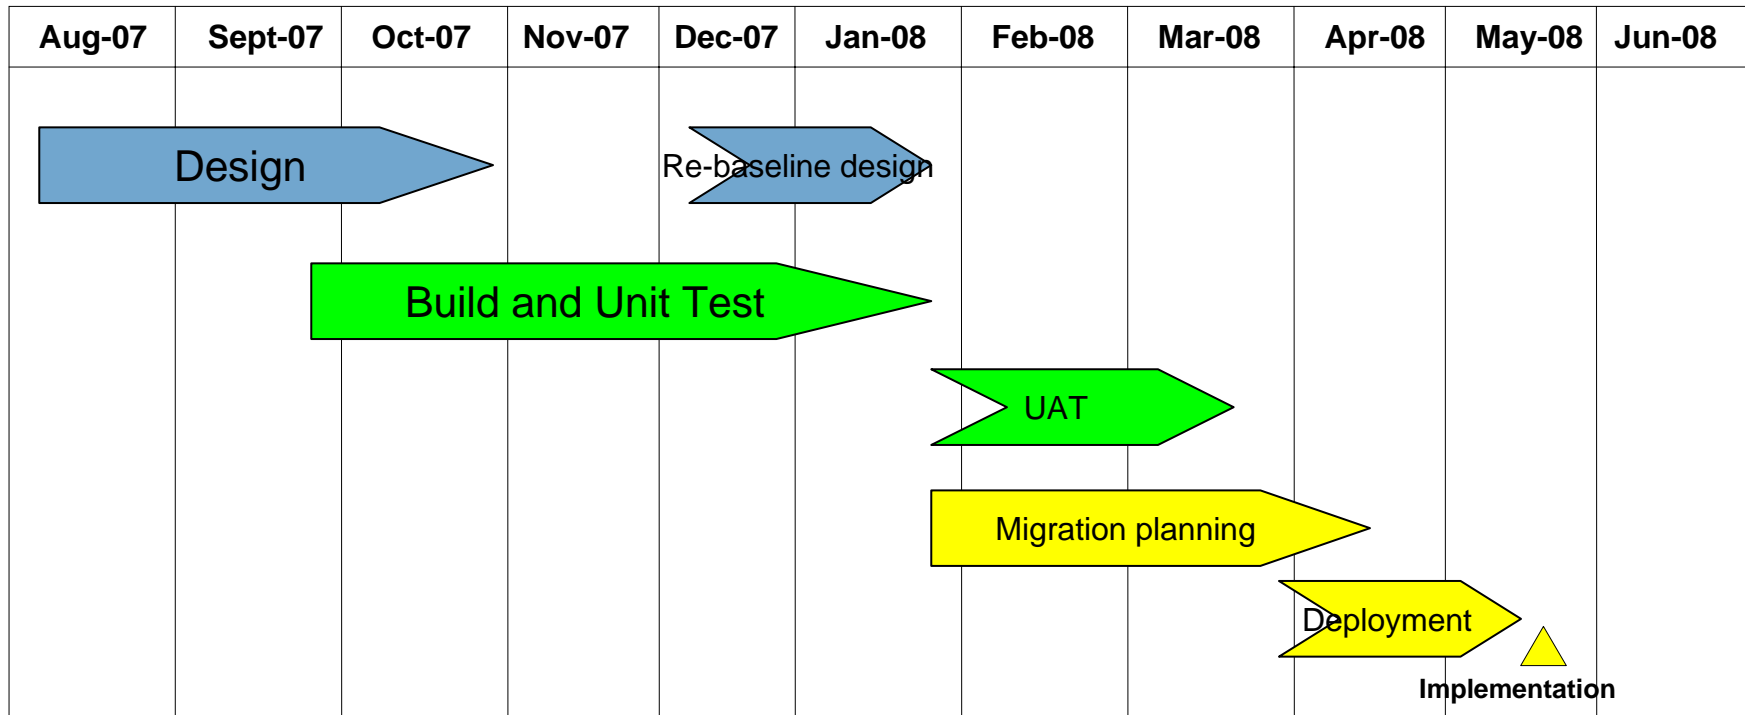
| Aug-07 | Sept-07 | Oct-07 | Nov-07 | Dec-07 | Jan-08 | Feb-08 | Mar-08 | Apr-08 | May-08 | Jun-08 |
|---|---|---|---|---|---|---|---|---|---|---|

Design

Re-baseline design

Build and Unit Test

UAT

Migration planning

Deployment

Implementation